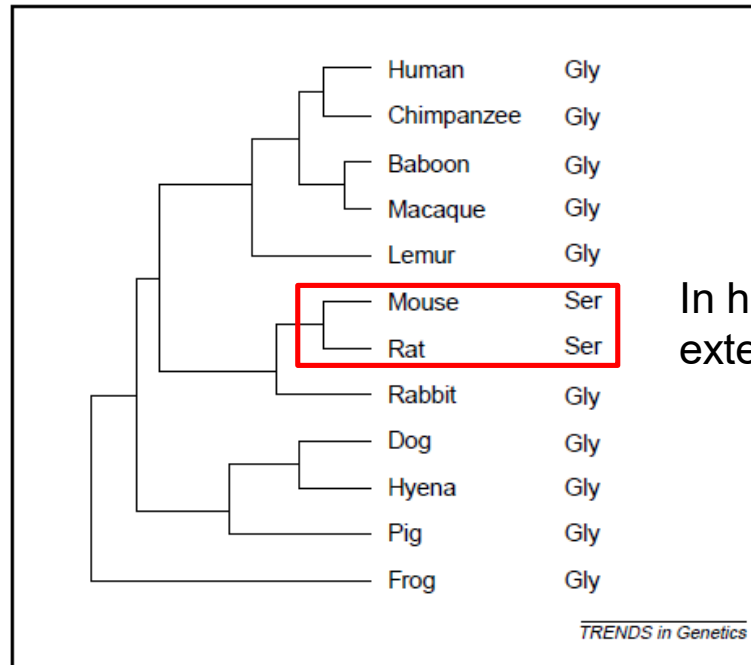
| Human | Gly |
|---|---|
| Chimpanzee | Gly |
| Baboon | Gly |
| Macaque | Gly |
| Lemur | Gly |
| Mouse | Ser |
| Rat | Ser |
| Rabbit | Gly |
| Dog | Gly |
| Hyena | Gly |
| Pig | Gly |
| Frog | Gly |

In h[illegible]
exte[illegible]

TRENDS in Genetics